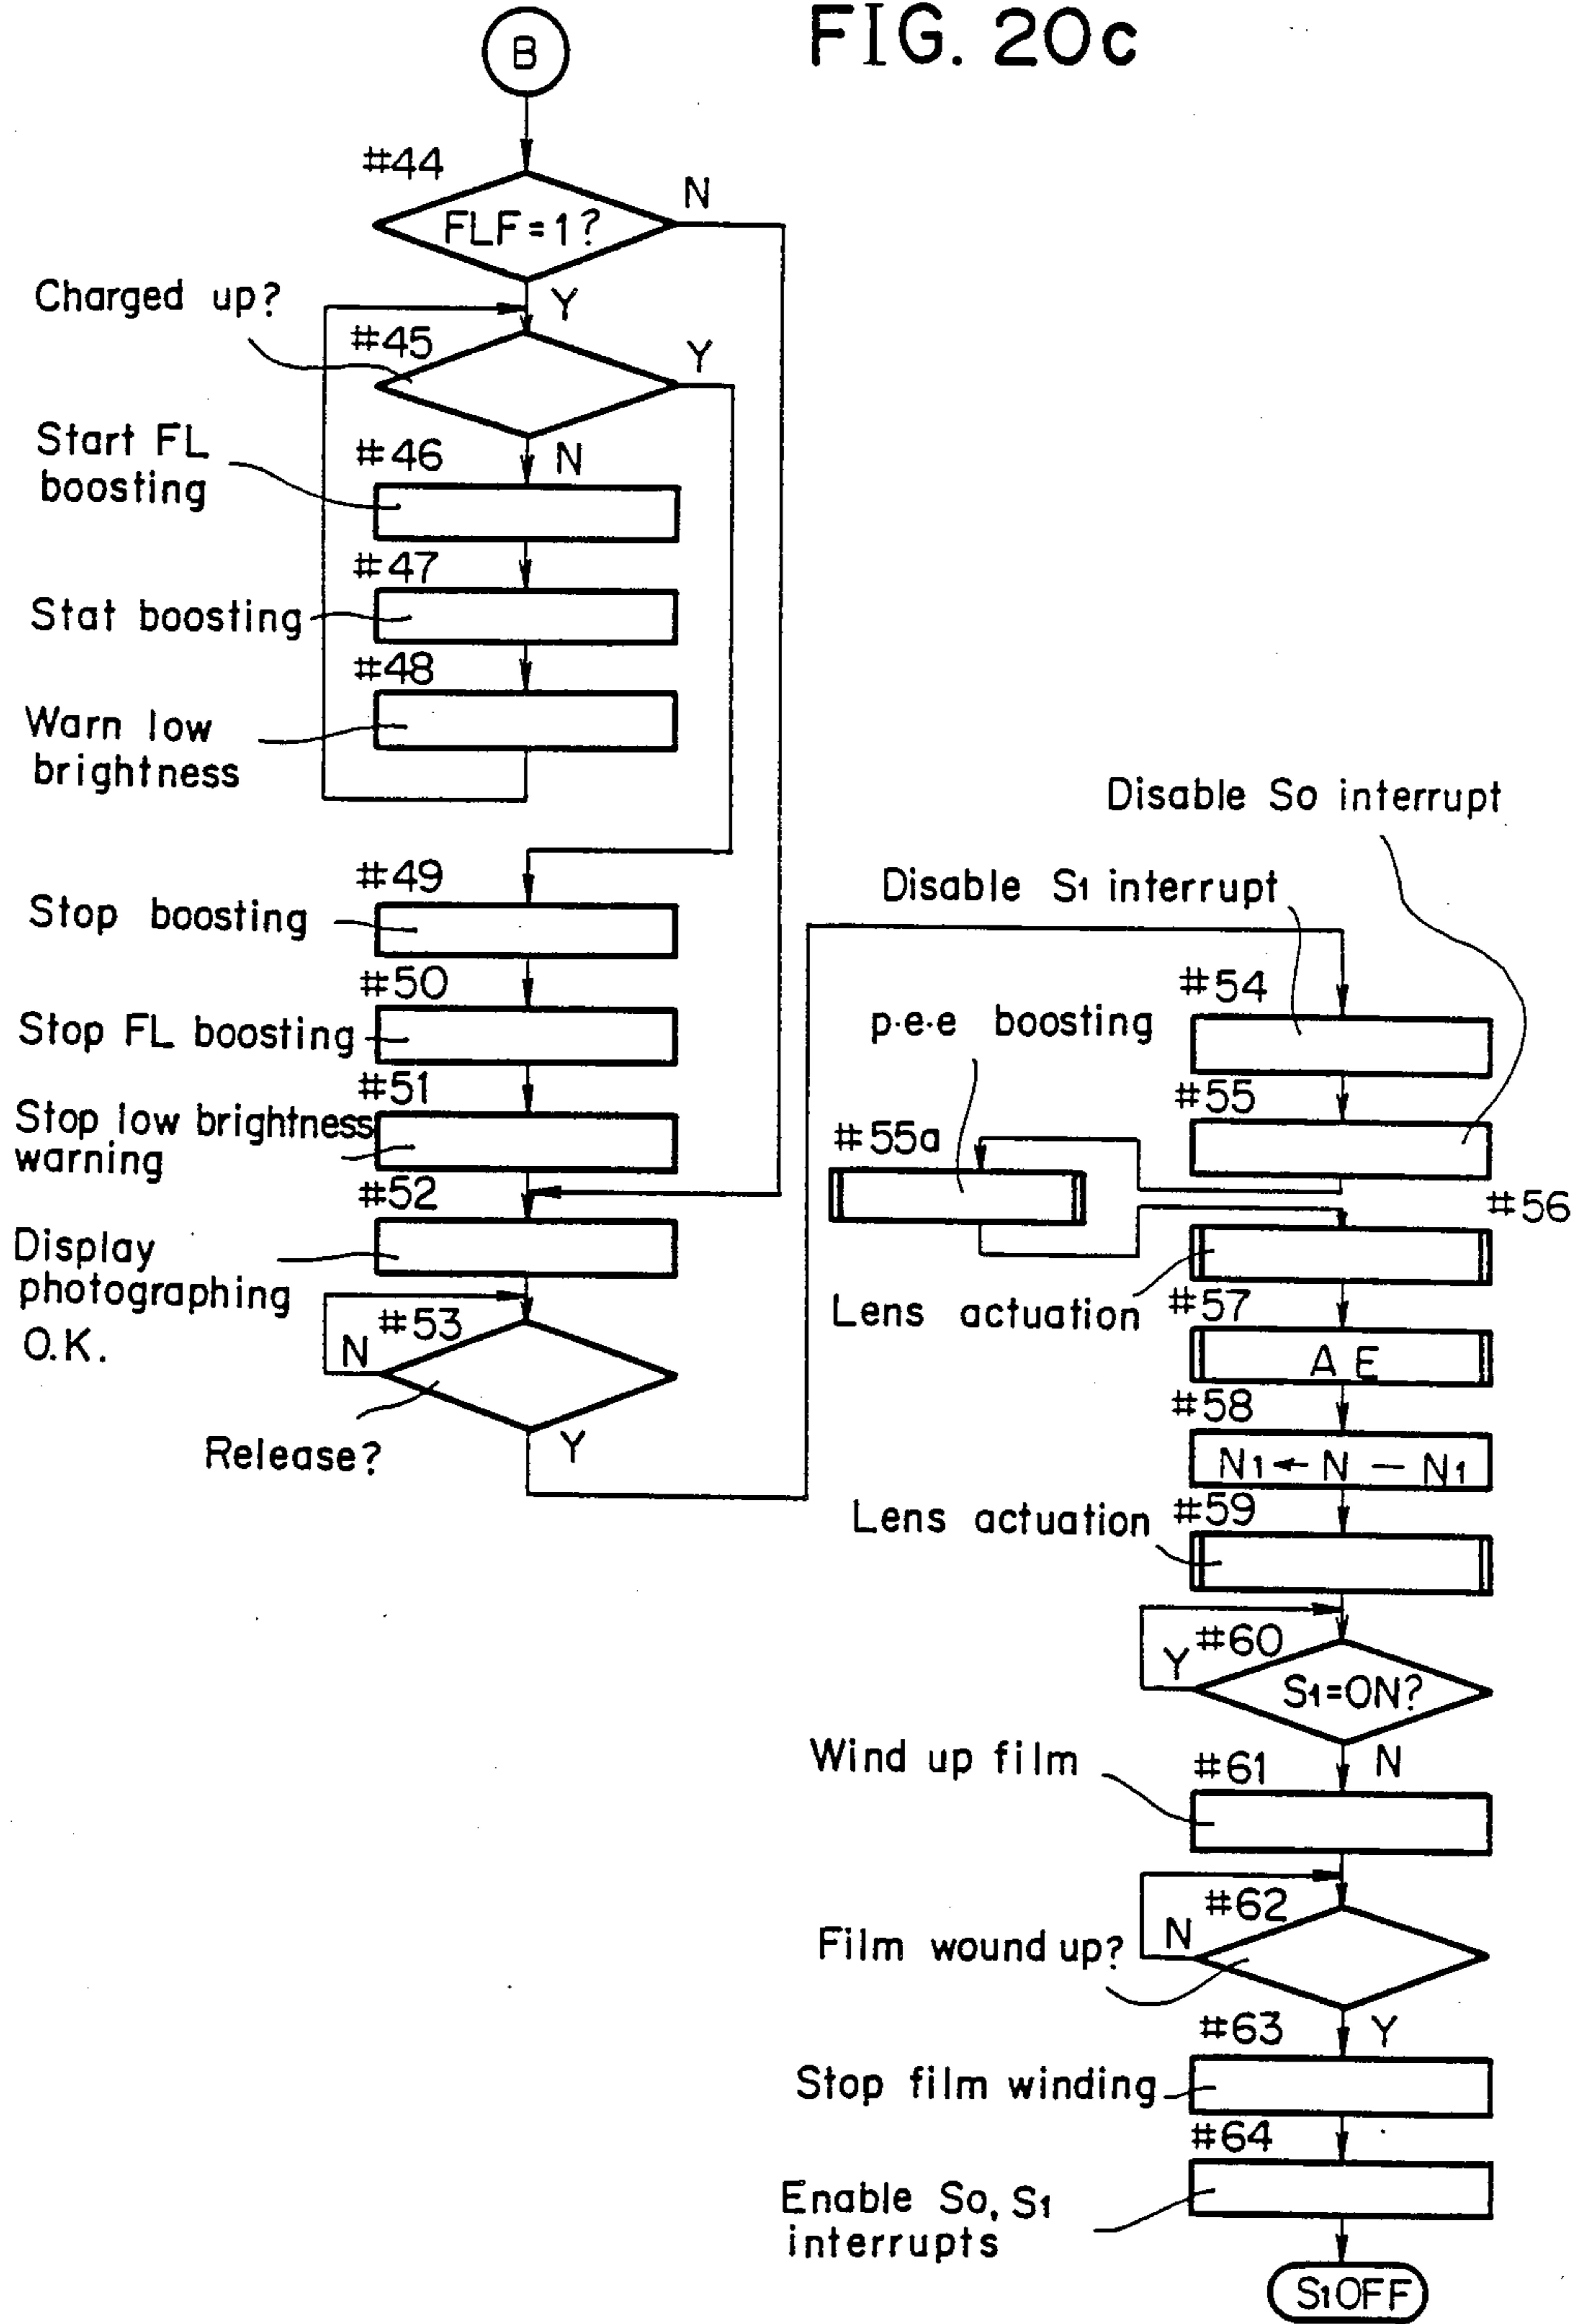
FIG. 20c

B

#44
FLF=1?
N
Y
Charged up?
#45
Y
N
Start FL boosting
#46
#47
Stat boosting
#48
Warn low brightness

#49
Stop boosting
#50
Stop FL boosting
#51
Stop low brightness warning
#52
Display photographing O.K.
#53
N
Release?
Y

Disable So interrupt
Disable $S_1$ interrupt
#54
p·e·e boosting
#55
#55a
#56
Lens actuation
#57
A E
#58
$N_1 \leftarrow N - N_1$
Lens actuation
#59
#60
Y
$S_1$=ON?
N
Wind up film
#61
#62
N
Film wound up?
Y
#63
Stop film winding
#64
Enable So, $S_1$ interrupts
$S_1$OFF